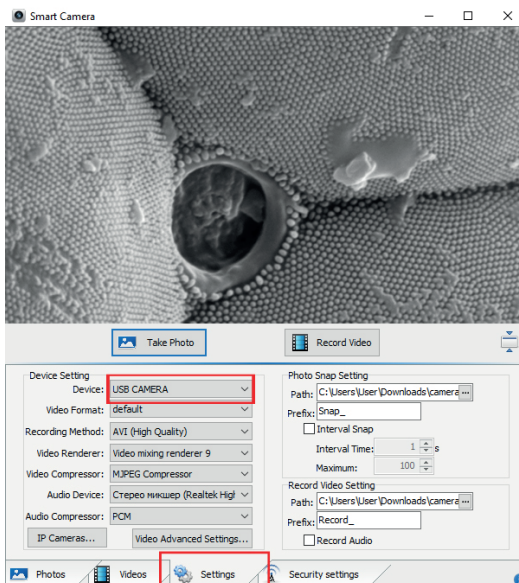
Smart Camera

Take Photo

Record Video

Device Setting

Device: USB CAMERA

Video Format: default

Recording Method: AVI (High Quality)

Video Renderer: Video mixing renderer 9

Video Compressor: MJPEG Compressor

Audio Device: Стерео микшер (Realtek High

Audio Compressor: PCM

IP Cameras...

Video Advanced Settings...

Photo Snap Setting

Path: C:\Users\User\Downloads\camera ...

Prefix: Snap_

Interval Snap

Interval Time: 1 s

Maximum: 100

Record Video Setting

Path: C:\Users\User\Downloads\camera ...

Prefix: Record_

Record Audio

Photos

Videos

Settings

Security settings